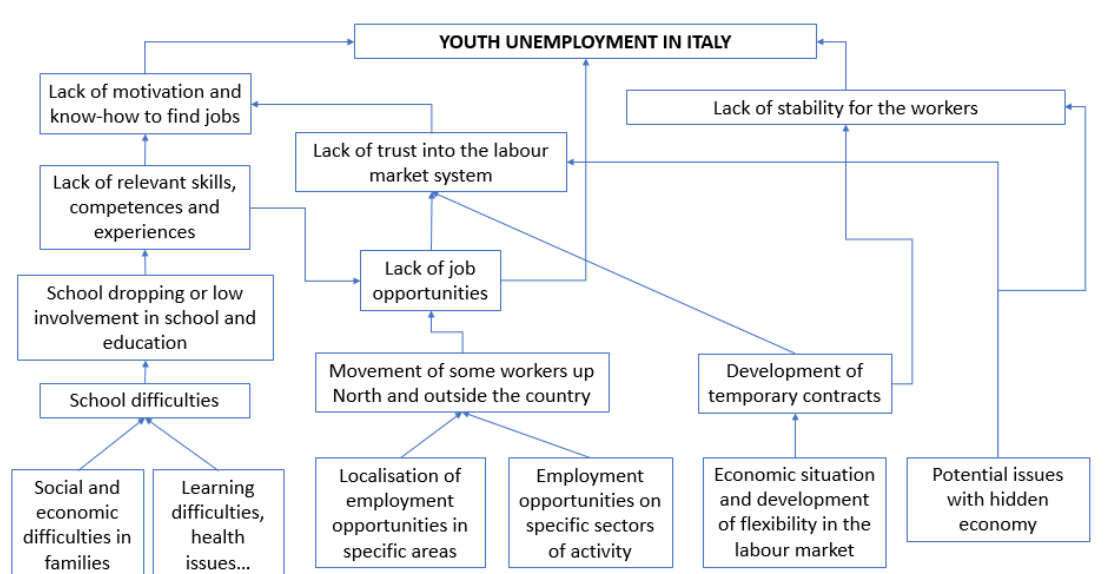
YOUTH UNEMPLOYMENT IN ITALY

Lack of motivation and know-how to find jobs

Lack of stability for the workers

Lack of trust into the labour market system

Lack of relevant skills, competences and experiences

Lack of job opportunities

School dropping or low involvement in school and education

School difficulties

Movement of some workers up North and outside the country

Development of temporary contracts

Social and economic difficulties in families

Learning difficulties, health issues...

Localisation of employment opportunities in specific areas

Employment opportunities on specific sectors of activity

Economic situation and development of flexibility in the labour market

Potential issues with hidden economy